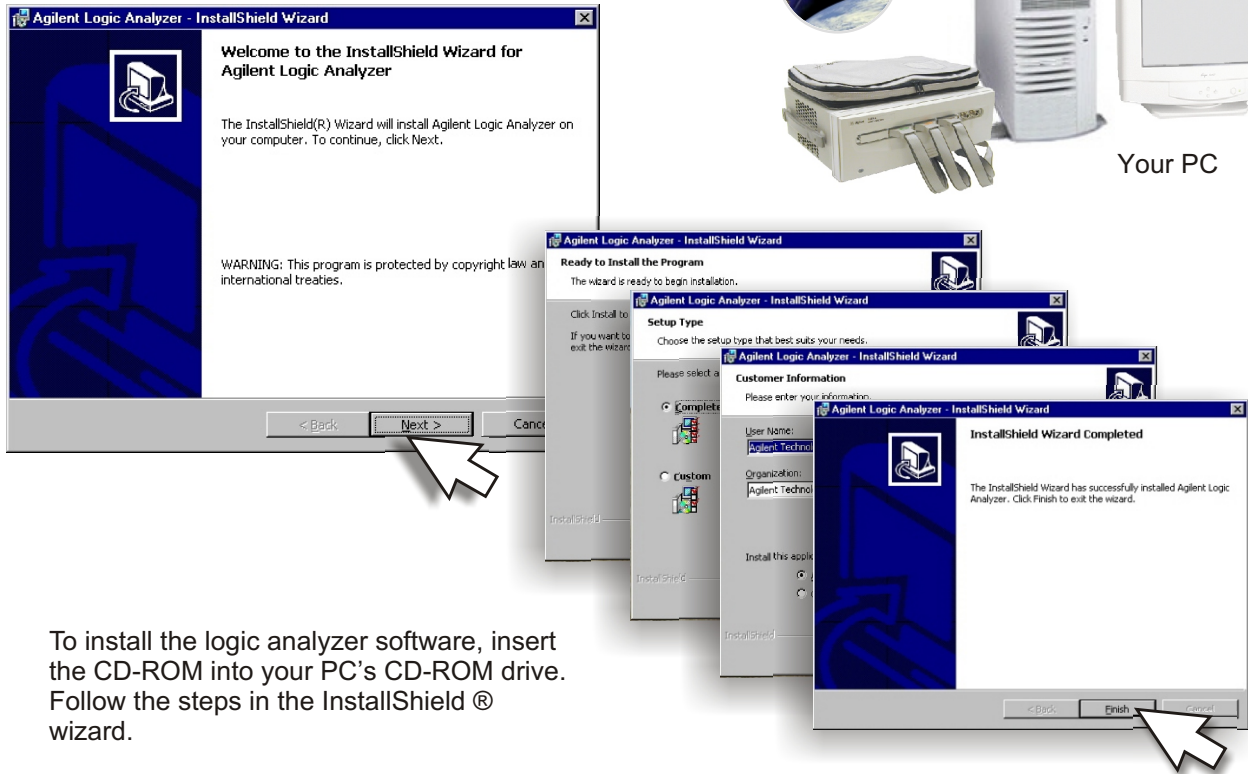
Agilent Logic Analyzer - InstallShield Wizard

Welcome to the InstallShield Wizard for Agilent Logic Analyzer

The InstallShield(R) Wizard will install Agilent Logic Analyzer on your computer. To continue, click Next.

WARNING: This program is protected by copyright law an international treaties.

< Back Next > Canc

Your PC

Agilent Logic Analyzer - InstallShield Wizard

Ready to Install the Program

The wizard is ready to begin installation.

Click Install to

If you want to exit the wizard

InstallShield

Agilent Logic Analyzer - InstallShield Wizard

Setup Type

Choose the setup type that best suits your needs.

Please select a

Complete

Custom

InstallShield

Agilent Logic Analyzer - InstallShield Wizard

Customer Information

Please enter your information.

User Name:

Agilent Technol

Organization:

Agilent Technol

Install this appli

InstallShield

Agilent Logic Analyzer - InstallShield Wizard

InstallShield Wizard Completed

The InstallShield Wizard has successfully installed Agilent Logic Analyzer. Click Finish to exit the wizard.

< Back Finish Cancel

To install the logic analyzer software, insert the CD-ROM into your PC's CD-ROM drive. Follow the steps in the InstallShield ® wizard.